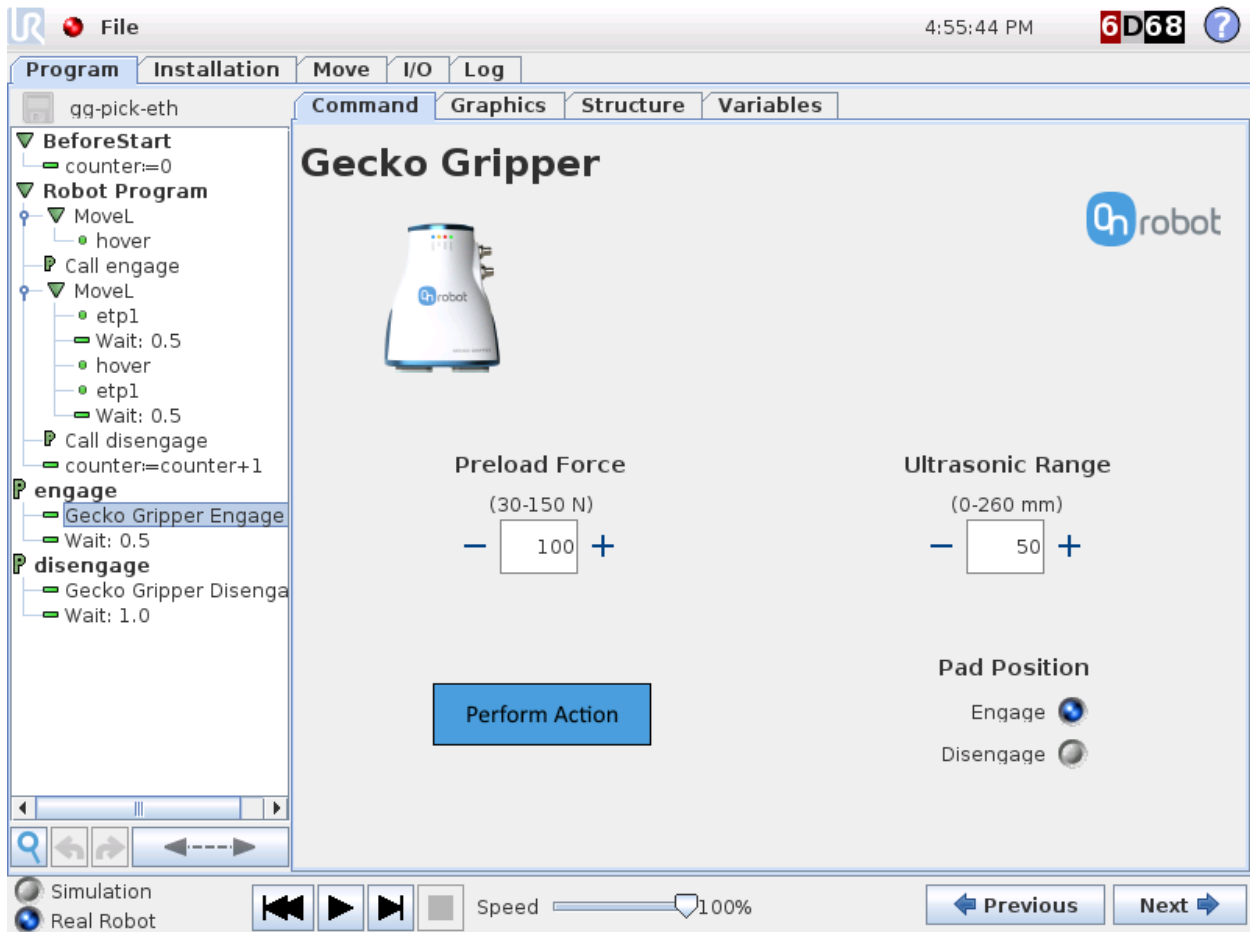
File
4:55:44 PM
6D68
?

Program
Installation
Move
I/O
Log

gg-pick-eth
BeforeStart
counter:=0
Robot Program
MoveL
hover
Call engage
MoveL
etp1
Wait: 0.5
hover
etp1
Wait: 0.5
Call disengage
counter:=counter+1
engage
Gecko Gripper Engage
Wait: 0.5
disengage
Gecko Gripper Disenga
Wait: 1.0

Command
Graphics
Structure
Variables

Gecko Gripper

onrobot

onrobot

Preload Force
(30-150 N)
−
100
+

Ultrasonic Range
(0-260 mm)
−
50
+

Pad Position
Engage
Disengage

Perform Action

Simulation
Real Robot
Speed
100%
Previous
Next